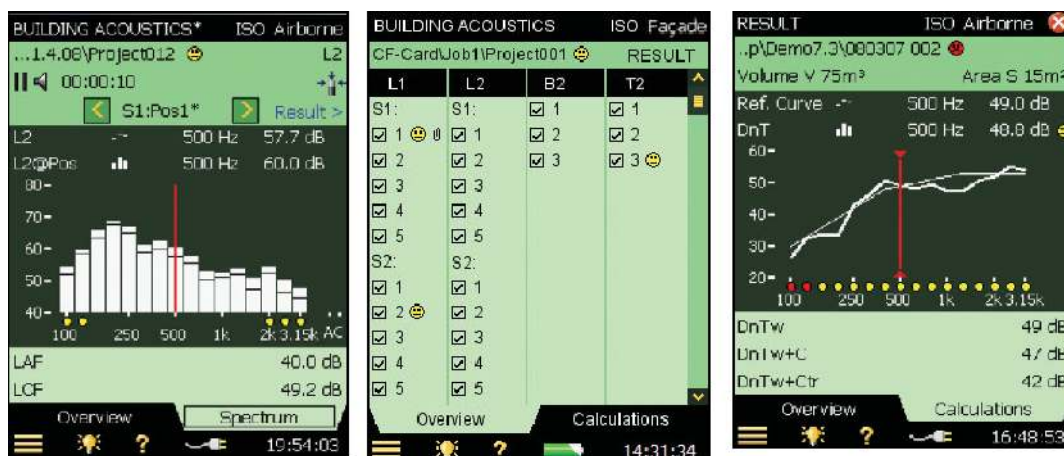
BUILDING ACOUSTICS* ISO Airborne
...1.4.08\Project012 ☺ L2
II ◀ 00:00:10
< S1:Pos1* > Result >
L2 500 Hz 57.7 dB
L2@Pos 500 Hz 60.0 dB
80
70
60
50
40
100 250 500 1k 2k 3.15k AC
LAF 40.0 dB
LCF 49.2 dB
Overview Spectrum
? 19:54:03

BUILDING ACOUSTICS ISO Façade
CF-Card\Job1\Project001 ☺ RESULT

| L1 | L2 | B2 | T2 |
|---|---|---|---|
| S1: | S1: | ☑ 1 | ☑ 1 |
| ☑ 1 ☺ | ☑ 1 | ☑ 2 | ☑ 2 |
| ☑ 2 | ☑ 2 | ☑ 3 | ☑ 3 ☺ |
| ☑ 3 | ☑ 3 | | |
| ☑ 4 | ☑ 4 | | |
| ☑ 5 | ☑ 5 | | |
| S2: | S2: | | |
| ☑ 1 | ☑ 1 | | |
| ☑ 2 ☺ | ☑ 2 | | |
| ☑ 3 | ☑ 3 | | |
| ☑ 4 | ☑ 4 | | |
| ☑ 5 | ☑ 5 | | |

Overview Calculations
? 14:31:34

RESULT ISO Airborne
..p\Demo7.3\080307 002
Volume V 75m³ Area S 15m²
Ref. Curve 500 Hz 49.0 dB
DnT 500 Hz 48.8 dB
60
50
40
30
20
100 250 500 1k 2k 3.15k
DnTw 49 dB
DnTw+C 47 dB
DnTw+Ctr 42 dB
Overview Calculations
? 16:48:53